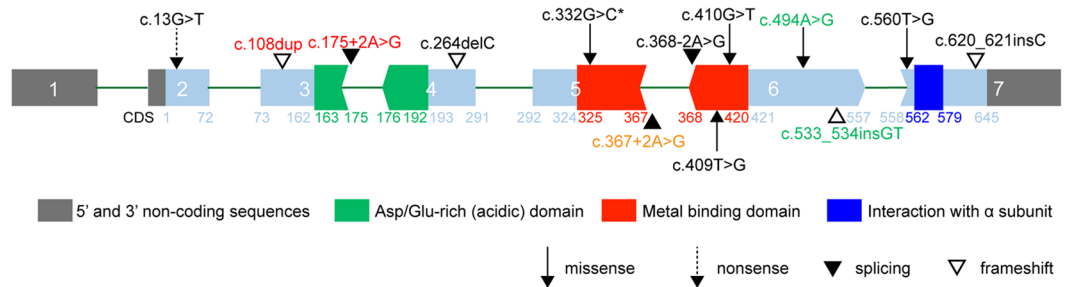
c.13G>T

c.108dup c.175+2A>G c.264delC

c.332G>C*

c.368-2A>G

c.410G>T

c.494A>G

c.560T>G

c.620_621insC

1

2

3

4

5

6

7

CDS 1 72 73 162 163 175 176 192 193 291 292 324 325 367 368 420 421 557 558 562 579 645

c.367+2A>G

c.409T>G

c.533_534insGT

5' and 3' non-coding sequences

Asp/Glu-rich (acidic) domain

Metal binding domain

Interaction with α subunit

missense

nonsense

splicing

frameshift